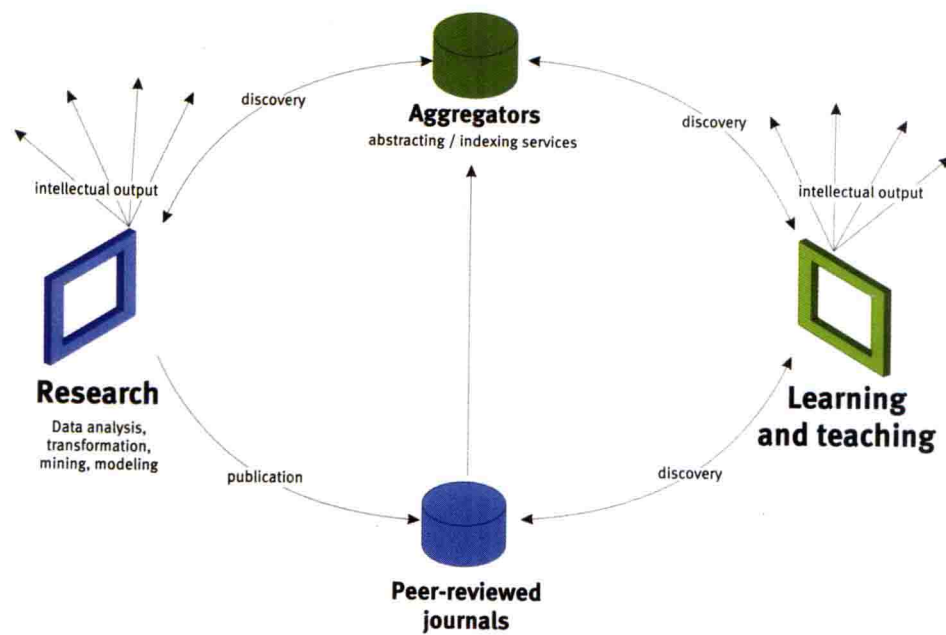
Aggregators
abstracting / indexing services

discovery

discovery

intellectual output

intellectual output

Research
Data analysis, transformation, mining, modeling

Learning and teaching

publication

discovery

Peer-reviewed journals